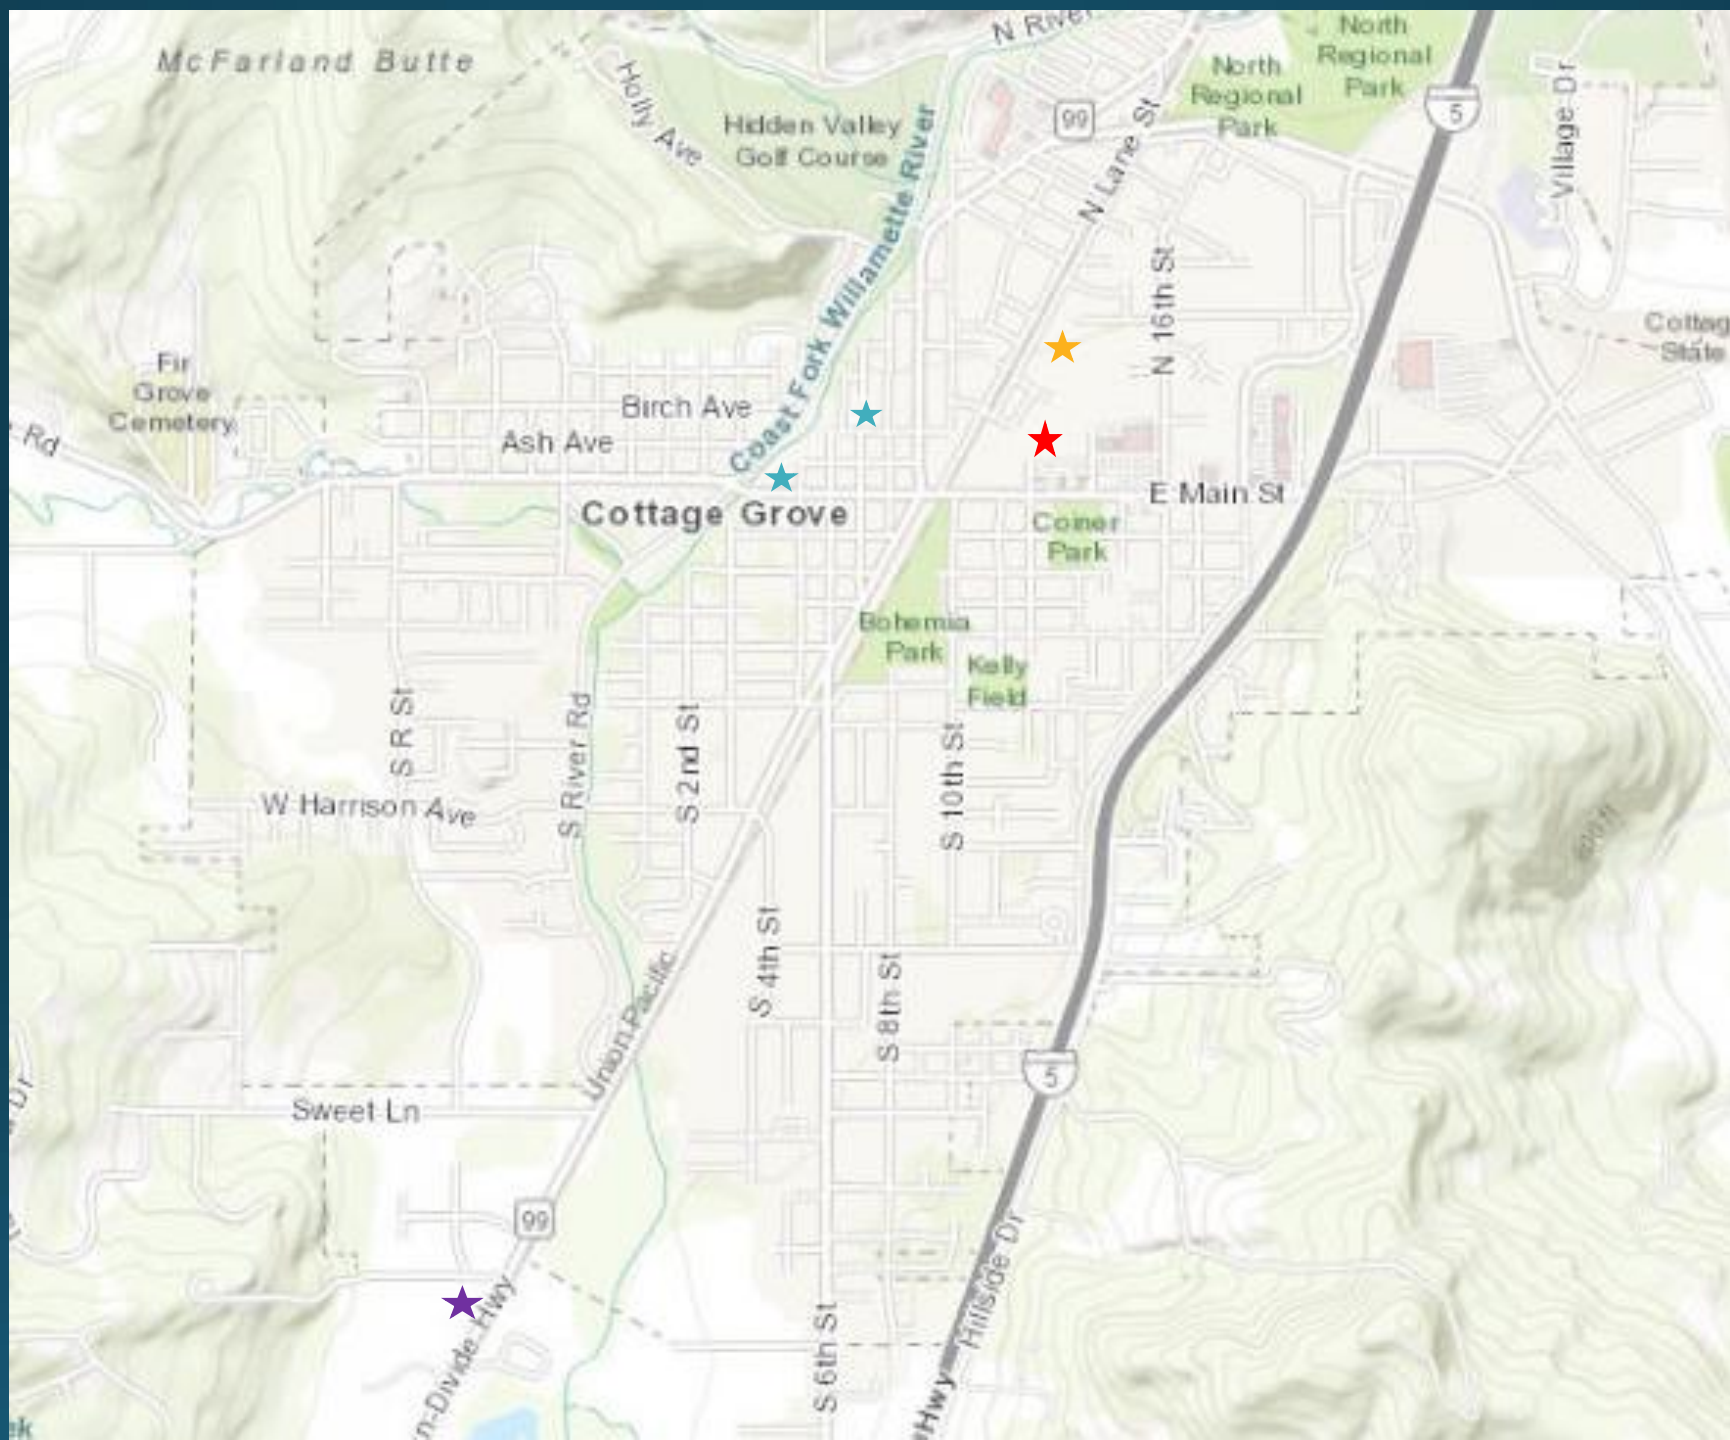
McFarland Butte

N River

Holly Ave

Hidden Valley Golf Course

Coast Fork Willamette River

99

N Lane St

North Regional Park

North Regional Park

5

Village Dr

N 16th St

Cottag State

Fir Grove Cemetery

Rd

Birch Ave

Ash Ave

Cottage Grove

E Main St

Coiner Park

Bohemia Park

Kelly Field

S R St

S River Rd

S 2nd St

S 10th St

W Harrison Ave

S 4th St

S 8th St

Union Pacific

5

Sweet Ln

99

Hwy

n-Divide

S 6th St

Hillside Dr

Hwy

Dr

ek